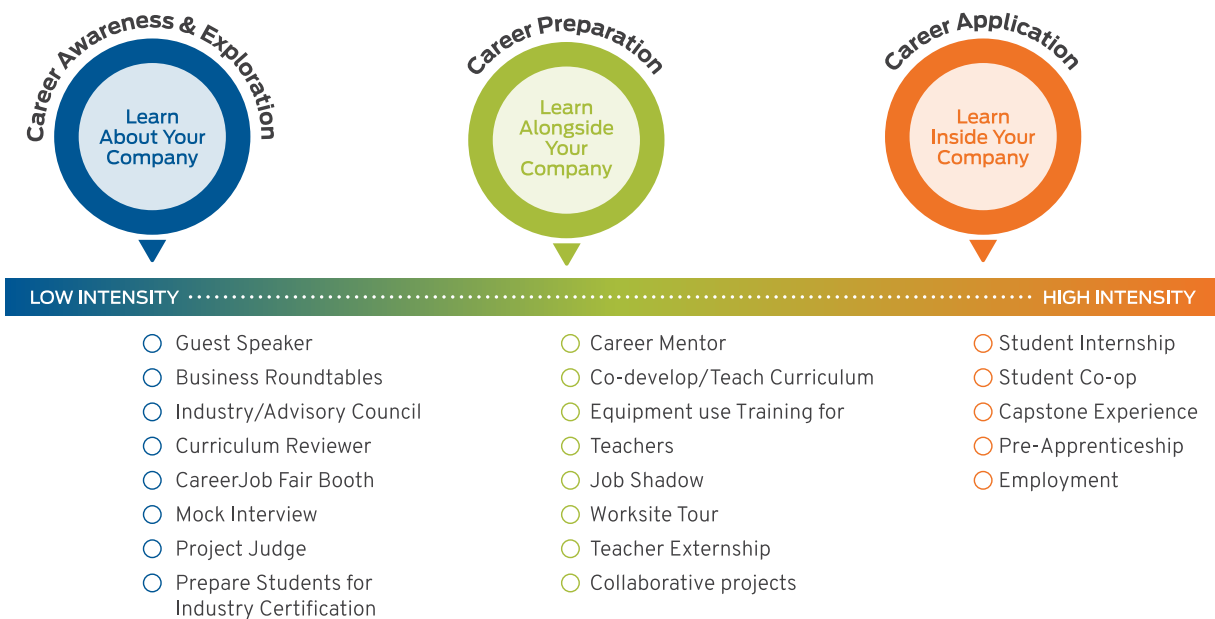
Career Awareness & Exploration

Learn About Your Company

Career Preparation

Learn Alongside Your Company

Career Application

Learn Inside Your Company

LOW INTENSITY HIGH INTENSITY

Guest Speaker
Business Roundtables
Industry/Advisory Council
Curriculum Reviewer
CareerJob Fair Booth
Mock Interview
Project Judge
Prepare Students for Industry Certification

Career Mentor
Co-develop/Teach Curriculum
Equipment use Training for
Teachers
Job Shadow
Worksite Tour
Teacher Externship
Collaborative projects

Student Internship
Student Co-op
Capstone Experience
Pre-Apprenticeship
Employment